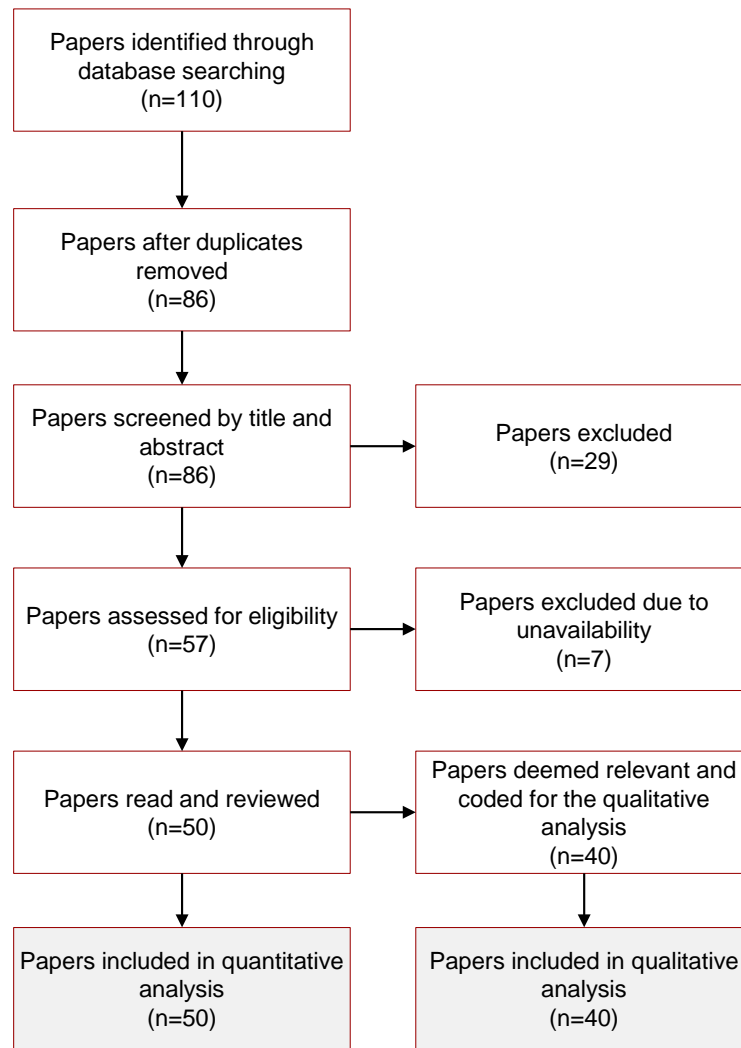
Papers identified through database searching
(n=110)

Papers after duplicates removed
(n=86)

Papers screened by title and abstract
(n=86)

Papers excluded
(n=29)

Papers assessed for eligibility
(n=57)

Papers excluded due to unavailability
(n=7)

Papers read and reviewed
(n=50)

Papers deemed relevant and coded for the qualitative analysis
(n=40)

Papers included in quantitative analysis
(n=50)

Papers included in qualitative analysis
(n=40)